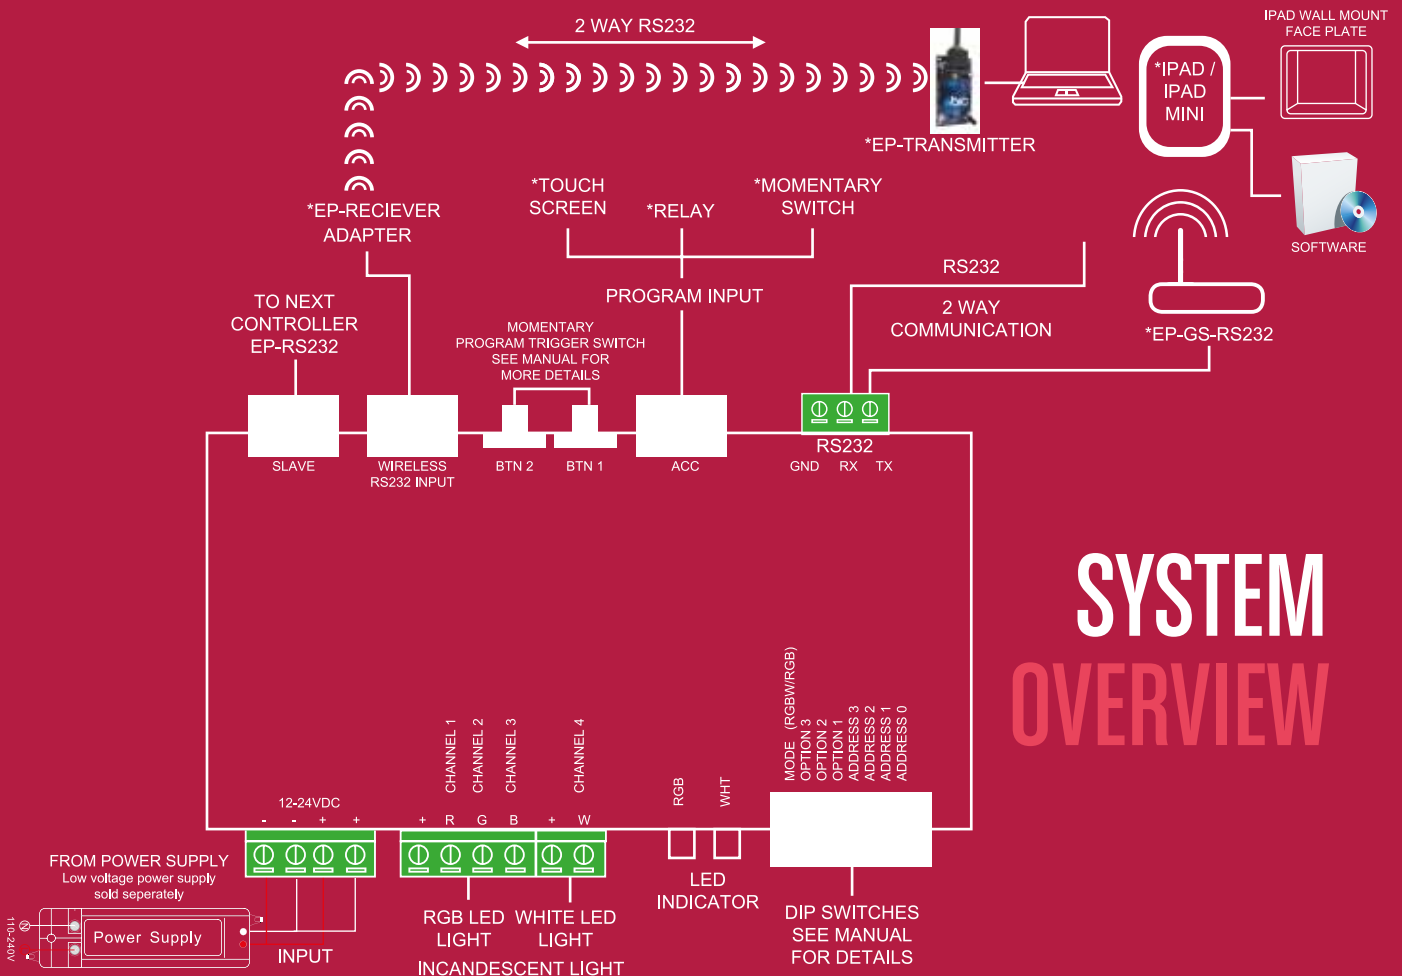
2 WAY RS232

IPAD WALL MOUNT FACE PLATE

*IPAD / IPAD MINI

*EP-TRANSMITTER

SOFTWARE

*EP-RECIEVER ADAPTER

*TOUCH SCREEN

*RELAY

*MOMENTARY SWITCH

RS232

2 WAY COMMUNICATION

*EP-GS-RS232

PROGRAM INPUT

TO NEXT CONTROLLER EP-RS232

MOMENTARY PROGRAM TRIGGER SWITCH SEE MANUAL FOR MORE DETAILS

SLAVE

WIRELESS RS232 INPUT

BTN 2

BTN 1

ACC

RS232

GND RX TX

SYSTEM

OVERVIEW

MODE (RGBW/RGB)
OPTION 3
OPTION 2
OPTION 1
ADDRESS 3
ADDRESS 2
ADDRESS 1
ADDRESS 0

CHANNEL 1
CHANNEL 2
CHANNEL 3
CHANNEL 4

RGB
WHT

12-24VDC

- - + +

+ R G B + W

FROM POWER SUPPLY
Low voltage power supply sold seperately

110-240V

Power Supply

INPUT

RGB LED LIGHT

WHITE LED LIGHT

INCANDESCENT LIGHT

LED INDICATOR

DIP SWITCHES SEE MANUAL FOR DETAILS